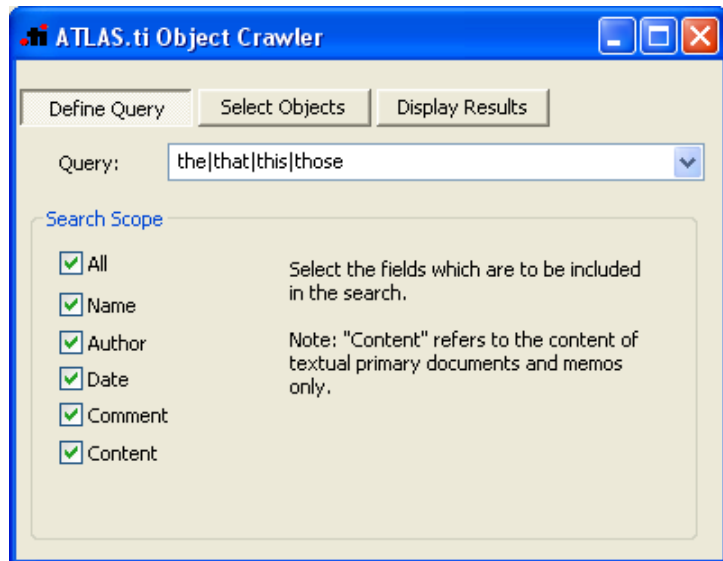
ATLAS.ti Object Crawler

Define Query
Select Objects
Display Results

Query: the|that|this|those

Search Scope

All
Name
Author
Date
Comment
Content

Select the fields which are to be included in the search.

Note: "Content" refers to the content of textual primary documents and memos only.